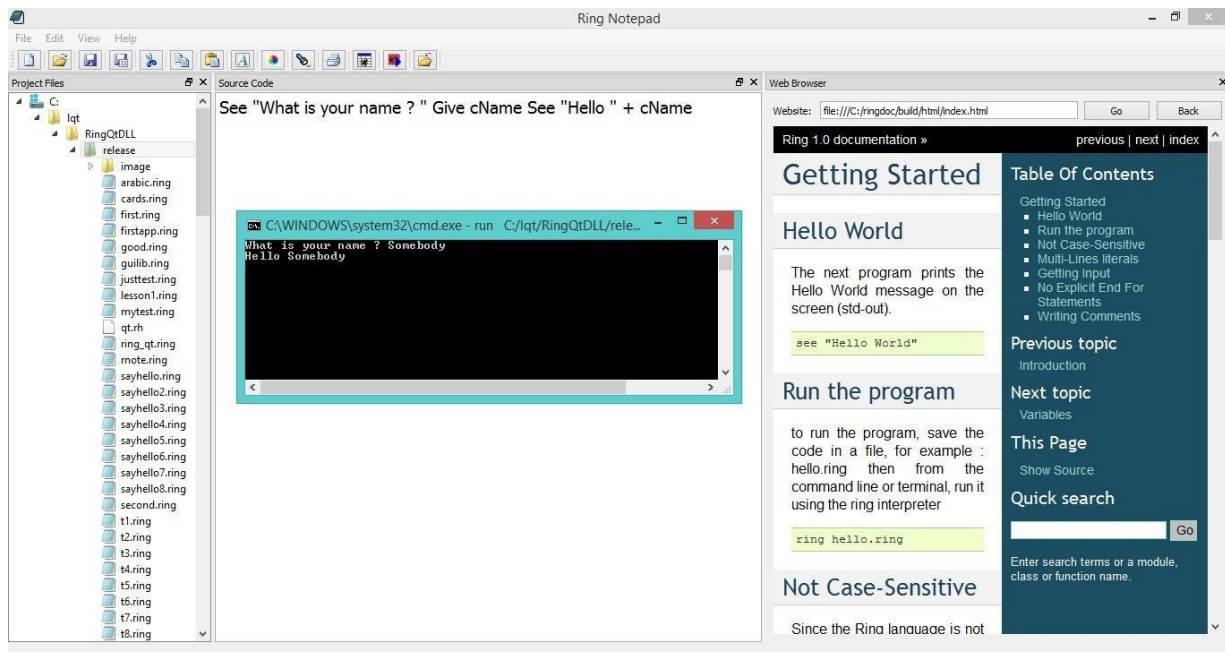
Ring Notepad

File Edit View Help

Project Files

C:
lqt
RingQtDLL
release
image
arabic.ring
cards.ring
first.ring
firstapp.ring
good.ring
guilib.ring
justtest.ring
lesson1.ring
mytest.ring
qt.rh
ring_qt.ring
rnote.ring
sayhello.ring
sayhello2.ring
sayhello3.ring
sayhello4.ring
sayhello5.ring
sayhello6.ring
sayhello7.ring
sayhello8.ring
second.ring
t1.ring
t2.ring
t3.ring
t4.ring
t5.ring
t6.ring
t7.ring
t8.ring

Source Code

See "What is your name ? " Give cName See "Hello " + cName

C:\WINDOWS\system32\cmd.exe - run C:/lqt/RingQtDLL/rele...

What is your name ? Somebody
Hello Somebody

Web Browser

Website: file:///C:/ringdoc/build/html/index.html Go Back

Ring 1.0 documentation » previous | next | index

Getting Started

Hello World

The next program prints the Hello World message on the screen (std-out).

see "Hello World"

Run the program

to run the program, save the code in a file, for example : hello.ring then from the command line or terminal, run it using the ring interpreter

ring hello.ring

Not Case-Sensitive

Since the Ring language is not

Table Of Contents

Getting Started
Hello World
Run the program
Not Case-Sensitive
Multi-Lines literals
Getting Input
No Explicit End For Statements
Writing Comments

Previous topic

Introduction

Next topic

Variables

This Page

Show Source

Quick search

Go

Enter search terms or a module, class or function name.